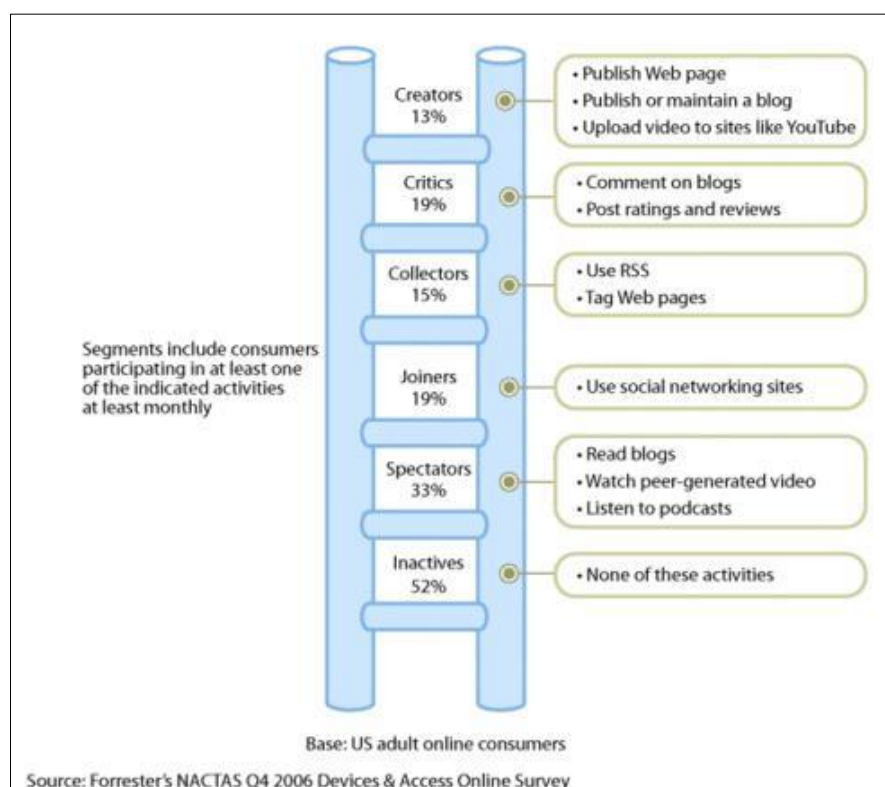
Segments include consumers participating in at least one of the indicated activities at least monthly

Creators
13%

• Publish Web page
• Publish or maintain a blog
• Upload video to sites like YouTube

Critics
19%

• Comment on blogs
• Post ratings and reviews

Collectors
15%

• Use RSS
• Tag Web pages

Joiners
19%

• Use social networking sites

Spectators
33%

• Read blogs
• Watch peer-generated video
• Listen to podcasts

Inactives
52%

• None of these activities

Base: US adult online consumers

Source: Forrester's NACTAS Q4 2006 Devices & Access Online Survey